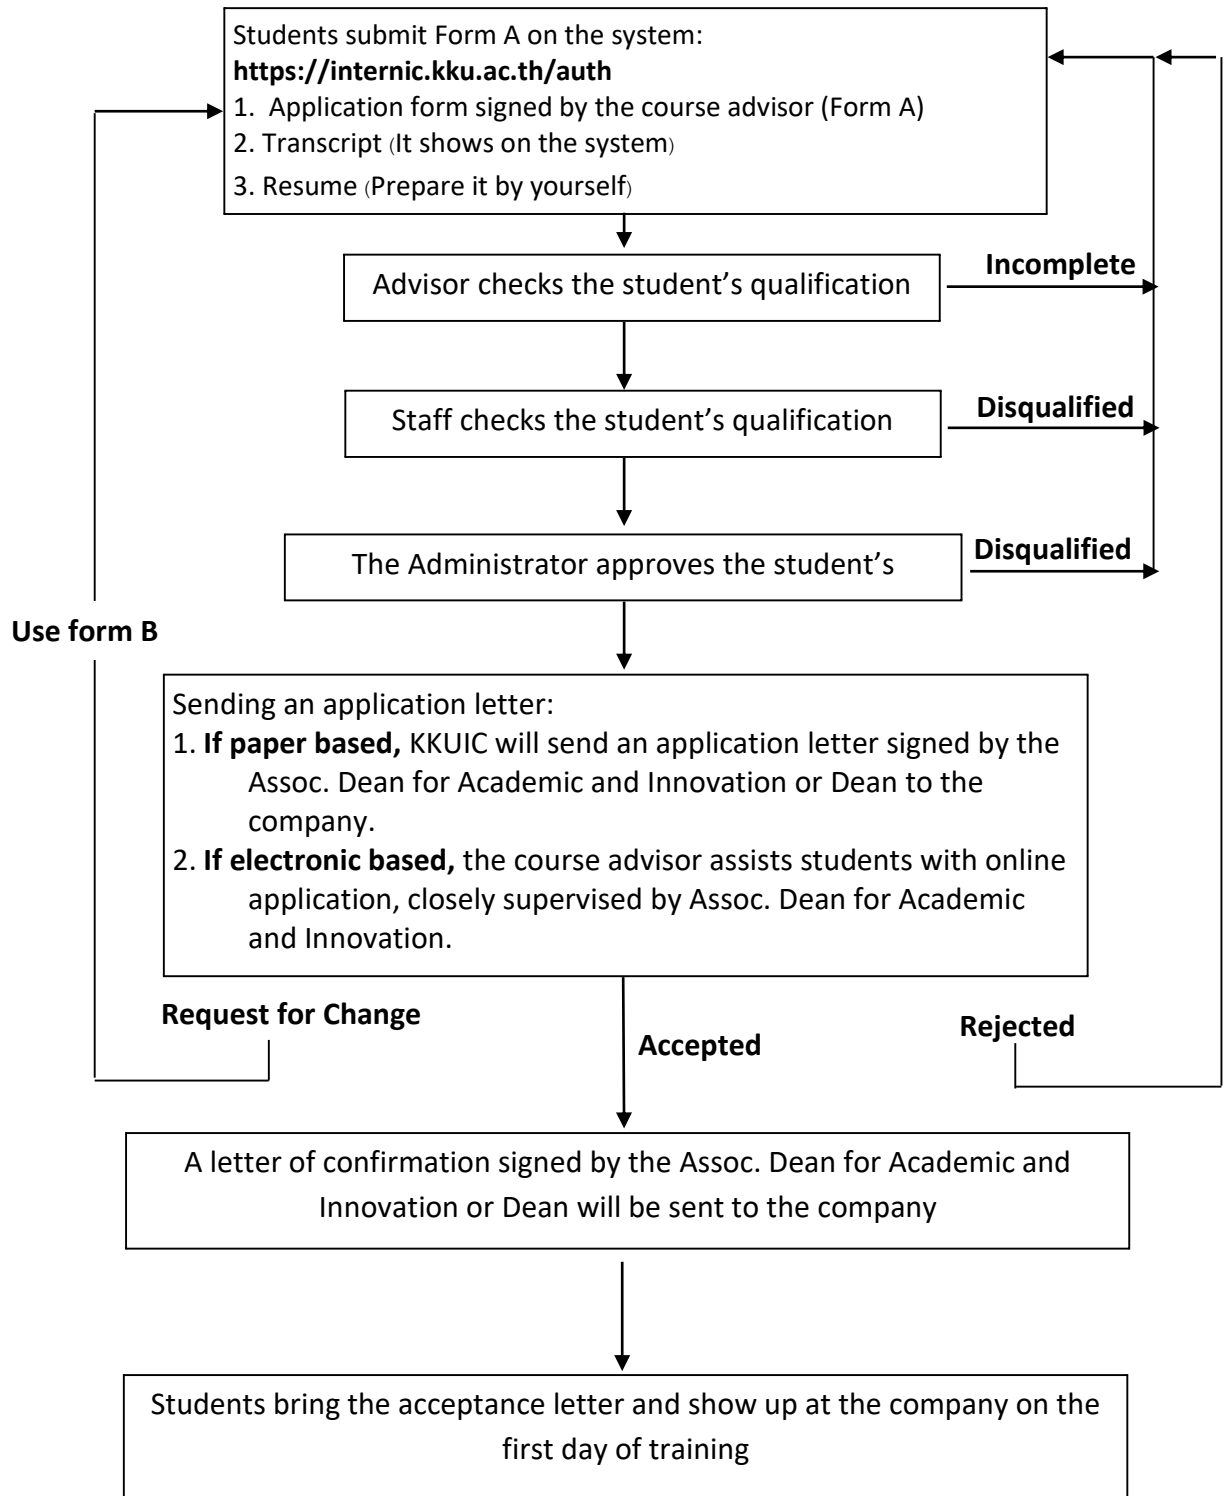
Students submit Form A on the system:
**https://internic.kku.ac.th/auth**
1. Application form signed by the course advisor (Form A)
2. Transcript (It shows on the system)
3. Resume (Prepare it by yourself)

Advisor checks the student's qualification

Incomplete

Staff checks the student's qualification

Disqualified

The Administrator approves the student's

Disqualified

Use form B

Sending an application letter:
1. **If paper based,** KKUIC will send an application letter signed by the Assoc. Dean for Academic and Innovation or Dean to the company.
2. **If electronic based,** the course advisor assists students with online application, closely supervised by Assoc. Dean for Academic and Innovation.

Request for Change

Accepted

Rejected

A letter of confirmation signed by the Assoc. Dean for Academic and Innovation or Dean will be sent to the company

Students bring the acceptance letter and show up at the company on the first day of training